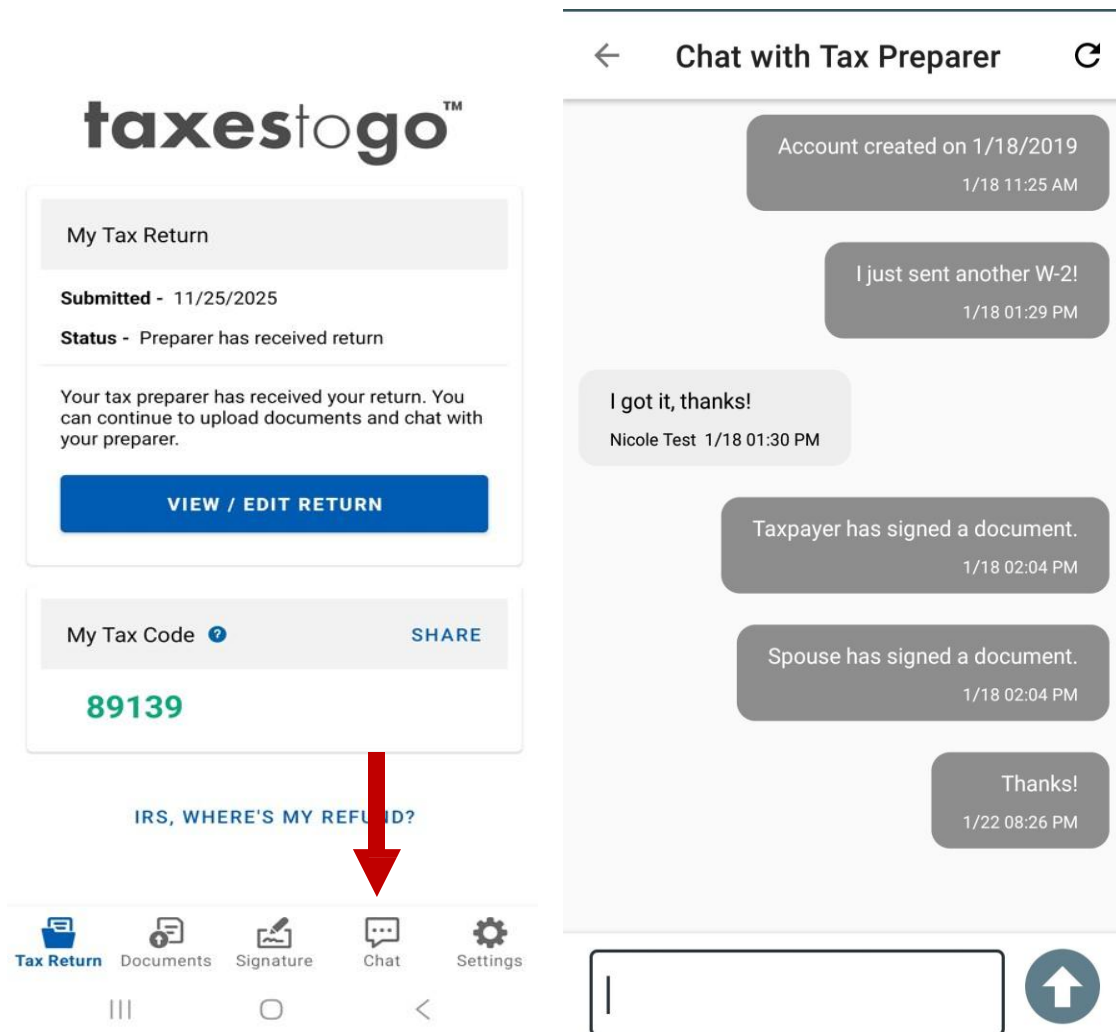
taxestogo™

My Tax Return

Submitted - 11/25/2025

Status - Preparer has received return

Your tax preparer has received your return. You can continue to upload documents and chat with your preparer.

VIEW / EDIT RETURN

My Tax Code SHARE

89139

IRS, WHERE'S MY REF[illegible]D?

Tax Return Documents Signature Chat Settings

Chat with Tax Preparer

Account created on 1/18/2019
1/18 11:25 AM

I just sent another W-2!
1/18 01:29 PM

I got it, thanks!
Nicole Test 1/18 01:30 PM

Taxpayer has signed a document.
1/18 02:04 PM

Spouse has signed a document.
1/18 02:04 PM

Thanks!
1/22 08:26 PM